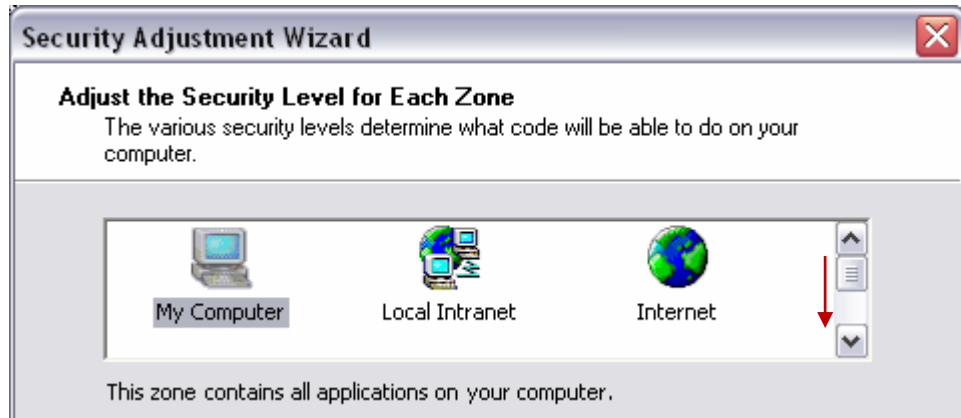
Security Adjustment Wizard

Adjust the Security Level for Each Zone
The various security levels determine what code will be able to do on your computer.

My Computer
Local Intranet
Internet

This zone contains all applications on your computer.